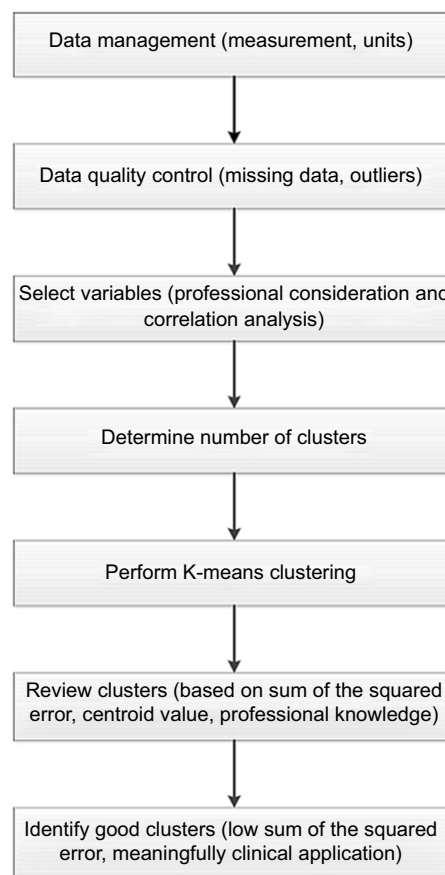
Data management (measurement, units)

Data quality control (missing data, outliers)

Select variables (professional consideration and correlation analysis)

Determine number of clusters

Perform K-means clustering

Review clusters (based on sum of the squared error, centroid value, professional knowledge)

Identify good clusters (low sum of the squared error, meaningfully clinical application)